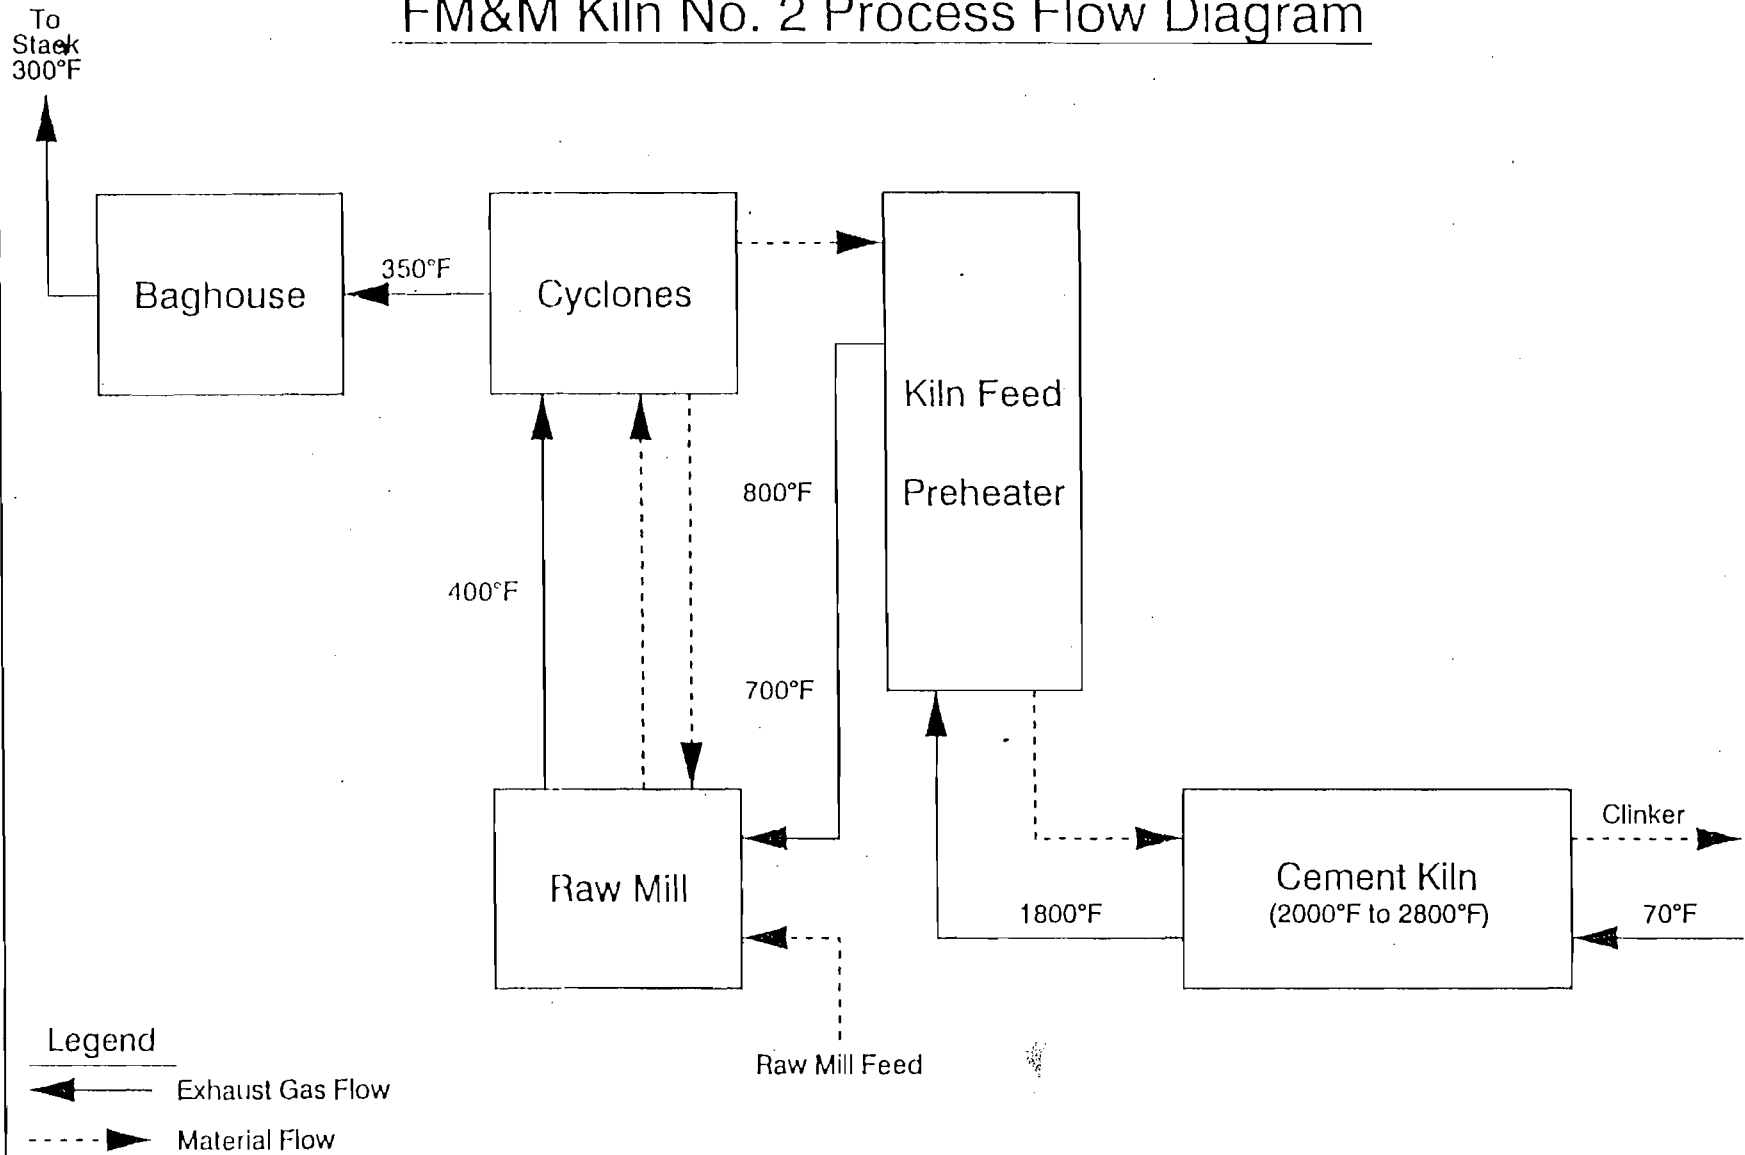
FM&M Kiln No. 2 Process Flow Diagram

To Stack 300°F

Baghouse

350°F

Cyclones

Kiln Feed Preheater

800°F

400°F

700°F

Raw Mill

Cement Kiln (2000°F to 2800°F)

1800°F

Clinker

70°F

Raw Mill Feed

Legend

Exhaust Gas Flow

Material Flow